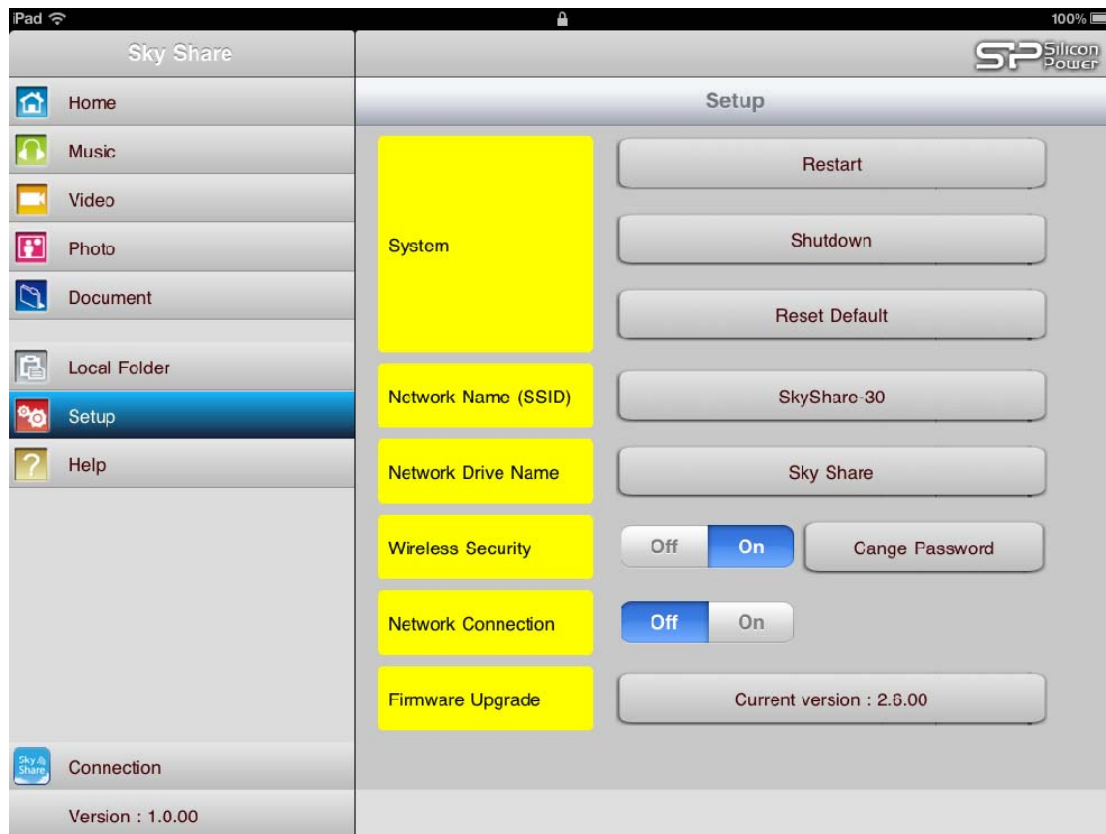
iPad

100%

Sky Share

Home

Music

Video

Photo

Document

Local Folder

Setup

Help

Sky Share

Connection

Version : 1.0.00

SP Silicon Power

Setup

System

Restart

Shutdown

Reset Default

Network Name (SSID)

SkyShare-30

Network Drive Name

Sky Share

Wireless Security

Off

On

Cange Password

Network Connection

Off

On

Firmware Upgrade

Current version : 2.6.00